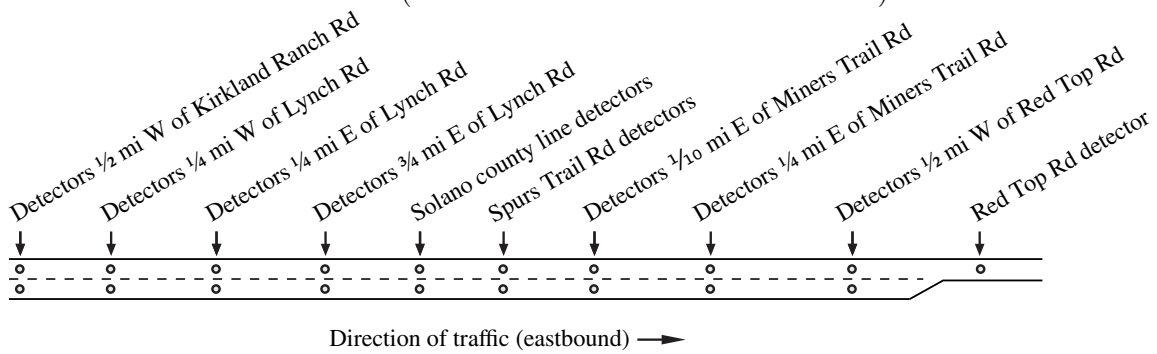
Detectors ½ mi W of Kirkland Ranch Rd
Detectors ¼ mi W of Lynch Rd
Detectors ¼ mi E of Lynch Rd
Detectors ¾ mi E of Lynch Rd
Solano county line detectors
Spurs Trail Rd detectors
Detectors $\frac{1}{10}$ mi E of Miners Trail Rd
Detectors ¼ mi E of Miners Trail Rd
Detectors ½ mi W of Red Top Rd
Red Top Rd detector

Direction of traffic (eastbound)